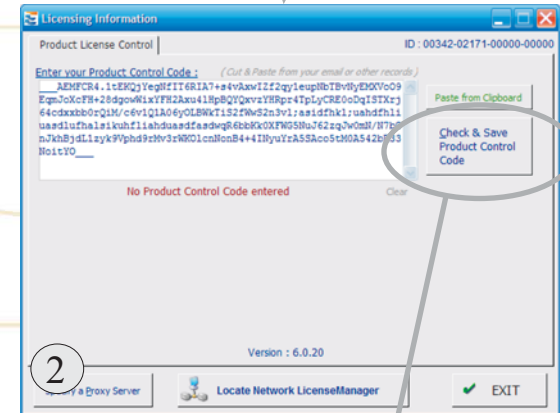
Licensing Information

Product License Control

ID : 00342-02171-00000-00000

Enter your Product Control Code :

( Cut & Paste from your email or other records )

___AEMFCR4.1tEKQjYegNfIT6RIA7+s4vAxwIZf2qyleupNbTBvNyEMXVoO9EqmJoXcFH+28dgowWixYFH2Axu4lHpBQYQxvzYHRpr4TpLyCRE0oDqISTXrj64cdxxbb0rQiM/c6v1QlA06yOLBWkTiS2fWwS2n3vl;asidfhkl;uahdfhliuasdlufhalsikuhfliahduasdfasdwqR6bbKk0XFWG5NuJ62zq3w0mN/H7bnJkhBjdLlzyk9Vphd9rMv3rWKDlcnNcnB4+4INyuYrA5SAco5tM0A542b63NoitYO___

Paste from Clipboard

Check & Save Product Control Code

No Product Control Code entered

Clear

Version : 6.0.20

2

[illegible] a Proxy Server

Locate Network LicenseManager

EXIT